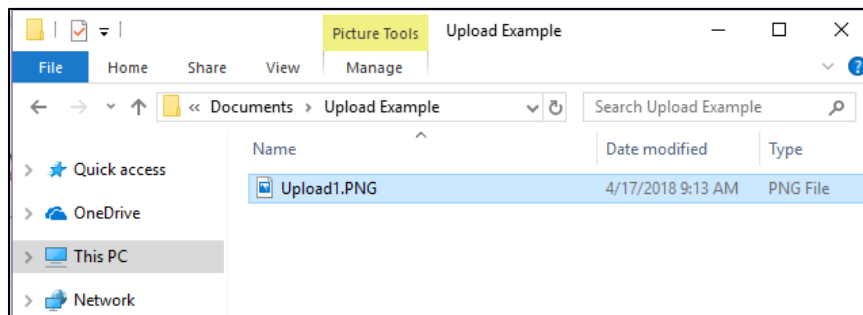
Picture Tools
Upload Example

File
Home
Share
View
Manage

« Documents › Upload Example

Search Upload Example

Name
Date modified
Type

Quick access
OneDrive
This PC
Network

| Name | Date modified | Type |
|---|---|---|
| Upload1.PNG | 4/17/2018 9:13 AM | PNG File |